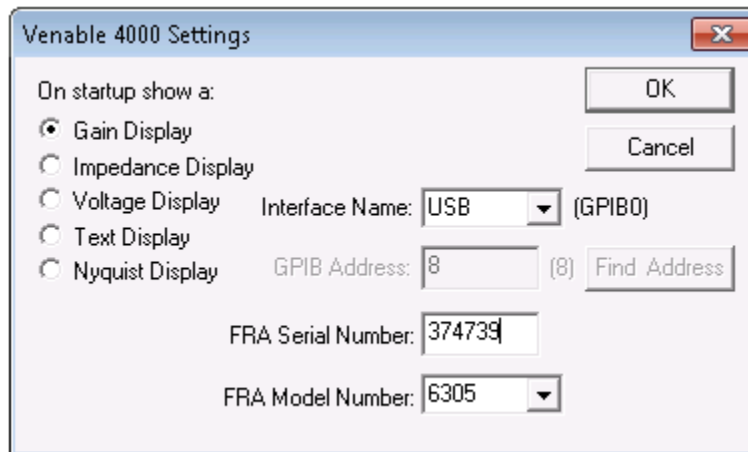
Venable 4000 Settings

On startup show a:

Gain Display

Impedance Display

Voltage Display

Text Display

Nyquist Display

OK

Cancel

Interface Name: USB (GPIB0)

GPIB Address: 8 (8) Find Address

FRA Serial Number: 374739

FRA Model Number: 6305